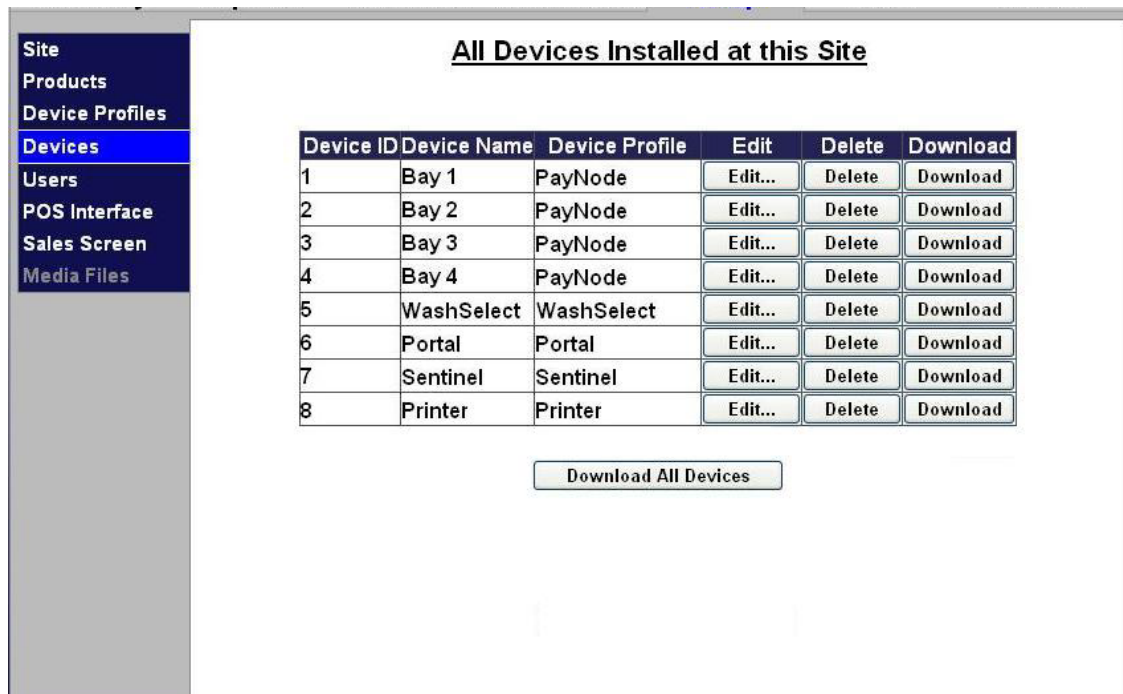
Site
Products
Device Profiles
Devices
Users
POS Interface
Sales Screen
Media Files

All Devices Installed at this Site

| Device ID | Device Name | Device Profile | Edit | Delete | Download |
|---|---|---|---|---|---|
| 1 | Bay 1 | PayNode | Edit... | Delete | Download |
| 2 | Bay 2 | PayNode | Edit... | Delete | Download |
| 3 | Bay 3 | PayNode | Edit... | Delete | Download |
| 4 | Bay 4 | PayNode | Edit... | Delete | Download |
| 5 | WashSelect | WashSelect | Edit... | Delete | Download |
| 6 | Portal | Portal | Edit... | Delete | Download |
| 7 | Sentinel | Sentinel | Edit... | Delete | Download |
| 8 | Printer | Printer | Edit... | Delete | Download |

Download All Devices